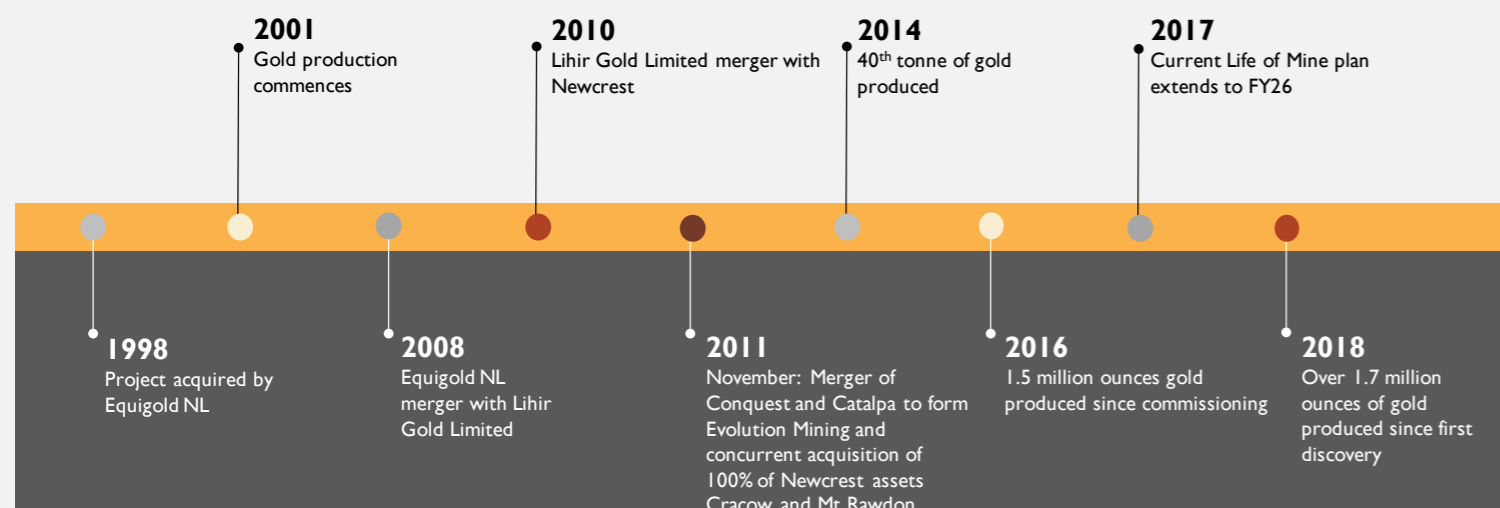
2001
Gold production commences

2010
Lihir Gold Limited merger with Newcrest

2014
40$^{th}$ tonne of gold produced

2017
Current Life of Mine plan extends to FY26

1998
Project acquired by Equigold NL

2008
Equigold NL merger with Lihir Gold Limited

2011
November: Merger of Conquest and Catalpa to form Evolution Mining and concurrent acquisition of 100% of Newcrest assets Cracow and Mt Rawdon

2016
1.5 million ounces gold produced since commissioning

2018
Over 1.7 million ounces of gold produced since first discovery